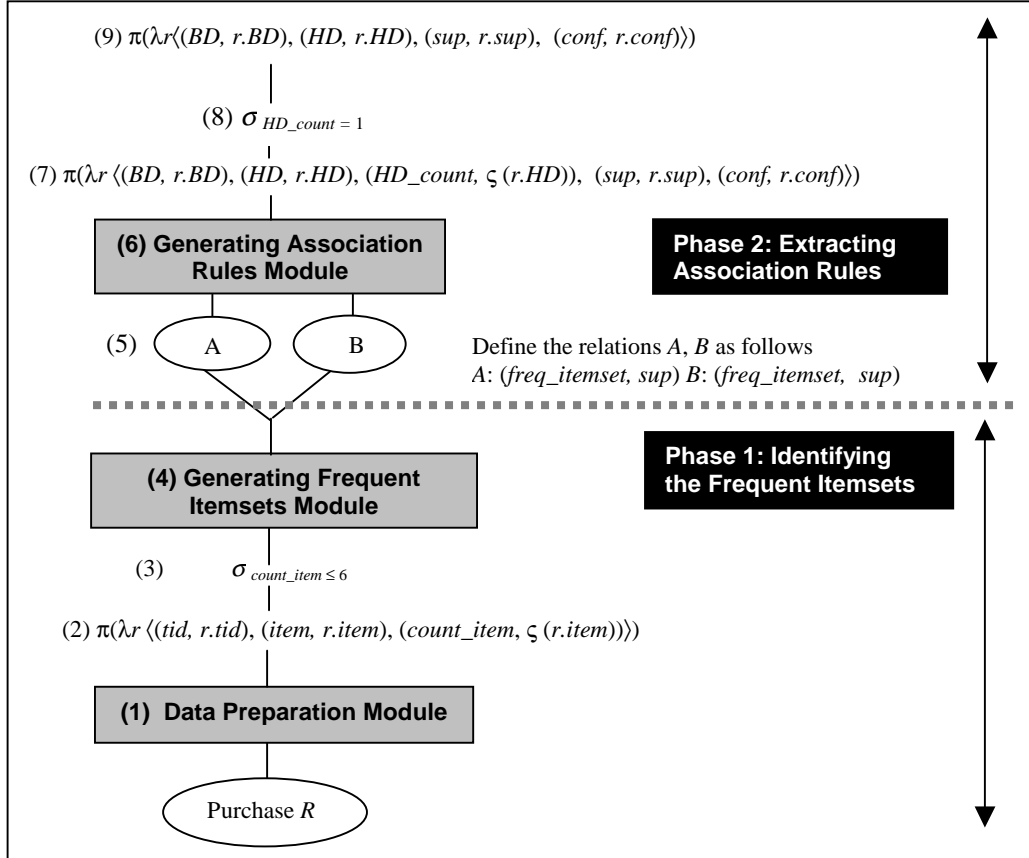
(9) $\pi(\lambda r\langle(BD, r.BD), (HD, r.HD), (sup, r.sup), (conf, r.conf)\rangle)$

(8) $\sigma_{HD\_count = 1}$

(7) $\pi(\lambda r \langle(BD, r.BD), (HD, r.HD), (HD\_count, \varsigma(r.HD)), (sup, r.sup), (conf, r.conf)\rangle)$

(6) Generating Association Rules Module

Phase 2: Extracting Association Rules

(5) A B

Define the relations $A$, $B$ as follows
$A$: $(freq\_itemset, sup)$ $B$: $(freq\_itemset, sup)$

(4) Generating Frequent Itemsets Module

Phase 1: Identifying the Frequent Itemsets

(3) $\sigma_{count\_item \leq 6}$

(2) $\pi(\lambda r \langle(tid, r.tid), (item, r.item), (count\_item, \varsigma(r.item))\rangle)$

(1) Data Preparation Module

Purchase $R$